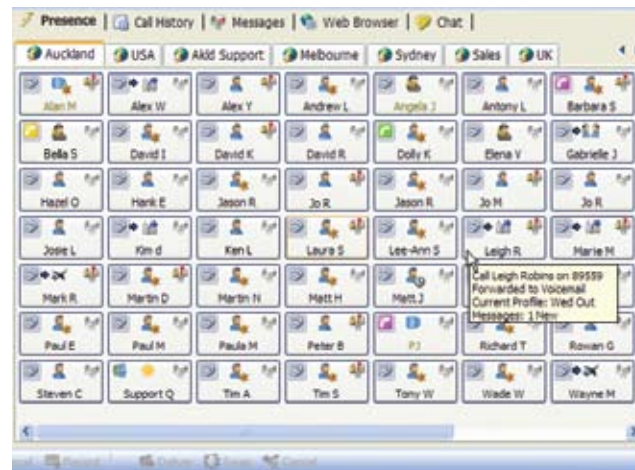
Presence | Call History | Messages | Web Browser | Chat |

Auckland | USA | Akld Support | Melbourne | Sydney | Sales | UK

| | | | | | | |
|---|---|---|---|---|---|---|
| Alan M | Alex W | Alex Y | Andrew L | Angela J | Antony L | Barbara S |
| Bella S | David I | David K | David R | Dolly K | Elena V | Gabrielle J |
| Hazel O | Hank E | Jason R | Jo R | Jason R | Jo M | Jo R |
| Josie L | Kim d | Ken L | Laura S | Lee-Ann S | Leigh R | Marie M |
| Mark R | Martin D | Martin N | Matt H | Matt J | | |
| Paul E | Paul M | Paula M | Peter B | PJ | Richard T | Rowan G |
| Steven C | Support Q | Tim A | Tim S | Tony W | Wade W | Wayne M |

Call Leigh Robins on 89559
Forwarded to Voicemail
Current Profile: Wed Out
Messages: 1 New

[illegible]